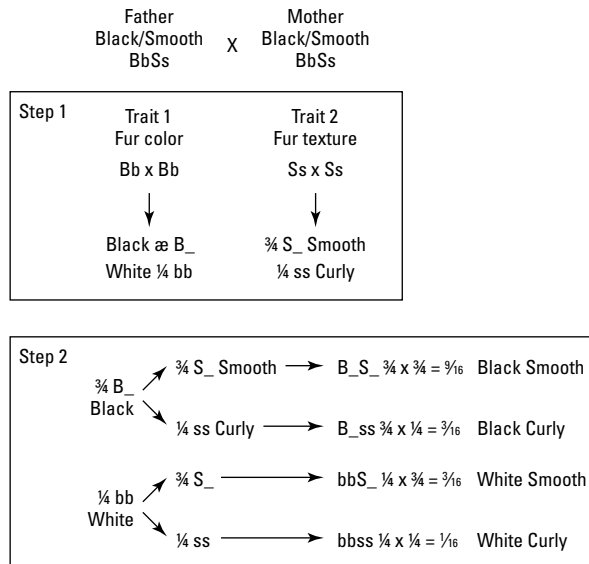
Father
Black/Smooth
BbSs

X

Mother
Black/Smooth
BbSs

Step 1

Trait 1
Fur color

Bb x Bb

Black æ B_
White ¼ bb

Trait 2
Fur texture

Ss x Ss

¾ S_ Smooth
¼ ss Curly

Step 2

¾ B_
Black

¾ S_ Smooth → B_S_ ¾ x ¾ = $\frac{9}{16}$ Black Smooth

¼ ss Curly → B_ss ¾ x ¼ = $\frac{3}{16}$ Black Curly

¼ bb
White

¾ S_ → bbS_ ¼ x ¾ = $\frac{3}{16}$ White Smooth

¼ ss → bbss ¼ x ¼ = $\frac{1}{16}$ White Curly